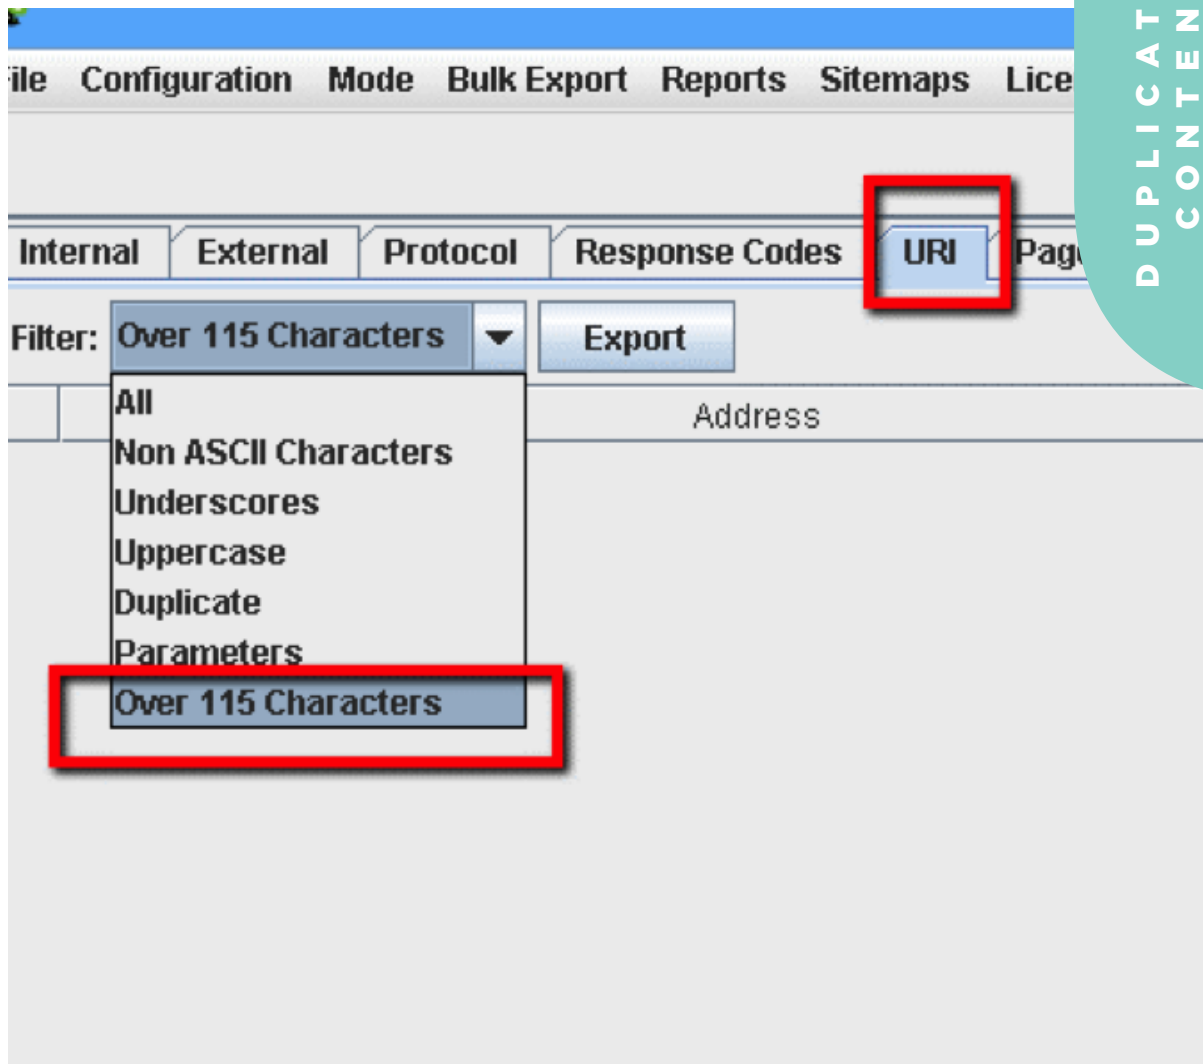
ile Configuration Mode Bulk Export Reports Sitemaps Lice

Internal External Protocol Response Codes URI Pag

Filter: Over 115 Characters Export

Address

All
Non ASCII Characters
Underscores
Uppercase
Duplicate
Parameters
Over 115 Characters

DUPLICAT
CONTEN